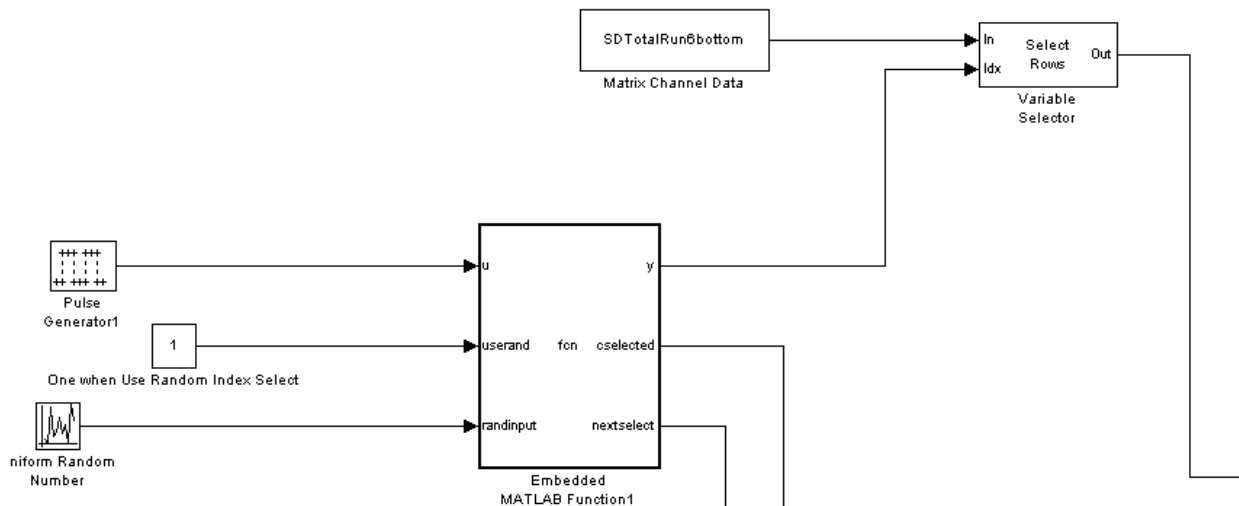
SDTotalRun6bottom

Matrix Channel Data

In
Idx
Select Rows
Out

Variable Selector

Pulse Generator1

1

One when Use Random Index Select

niform Random Number

u
userand
randinput
fcn
y
cselected
nextselect

Embedded MATLAB Function1